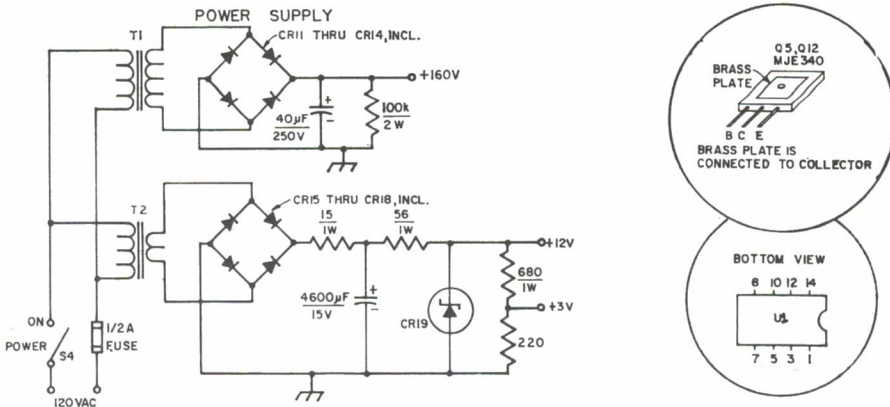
POWER SUPPLY

T1

CR11 THRU CR14, INCL.

+160V

$40\mu F$
250V

100k
2W

T2

CR15 THRU CR18, INCL.

15
1W

56
1W

+12V

680
1W

+3V

$4600\mu F$
15V

CR19

220

ON

POWER

S4

1/2A
FUSE

120VAC

Q5, Q12
MJE340

BRASS PLATE

B C E

BRASS PLATE IS CONNECTED TO COLLECTOR

BOTTOM VIEW

8 10 12 14

U1

7 5 3 1